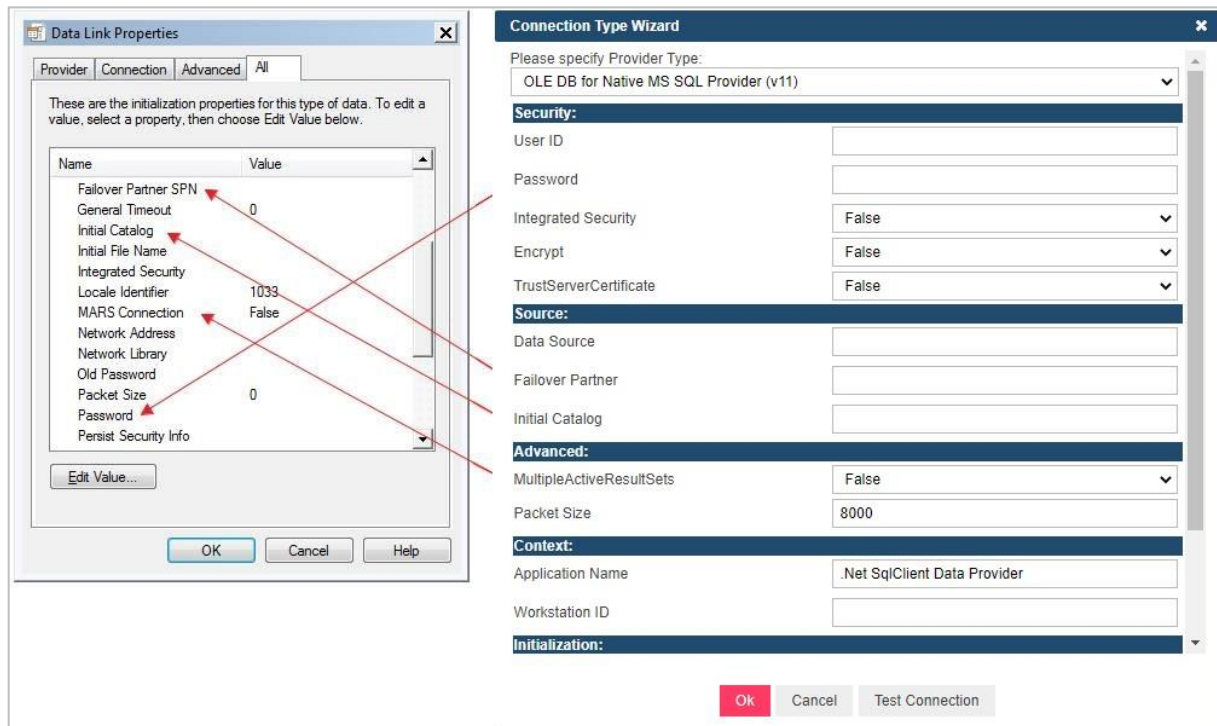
Data Link Properties

Provider | Connection | Advanced | All

These are the initialization properties for this type of data. To edit a value, select a property, then choose Edit Value below.

| Name | Value |
|---|---|
| Failover Partner SPN | |
| General Timeout | 0 |
| Initial Catalog | |
| Initial File Name | |
| Integrated Security | |
| Locale Identifier | 1033 |
| MARS Connection | False |
| Network Address | |
| Network Library | |
| Old Password | |
| Packet Size | 0 |
| Password | |
| Persist Security Info | |

Edit Value...

OK Cancel Help

Connection Type Wizard

Please specify Provider Type:
OLE DB for Native MS SQL Provider (v11)

Security:
User ID
Password
Integrated Security False
Encrypt False
TrustServerCertificate False

Source:
Data Source
Failover Partner
Initial Catalog

Advanced:
MultipleActiveResultSets False
Packet Size 8000

Context:
Application Name .Net SqlClient Data Provider
Workstation ID

Initialization:

Ok Cancel Test Connection